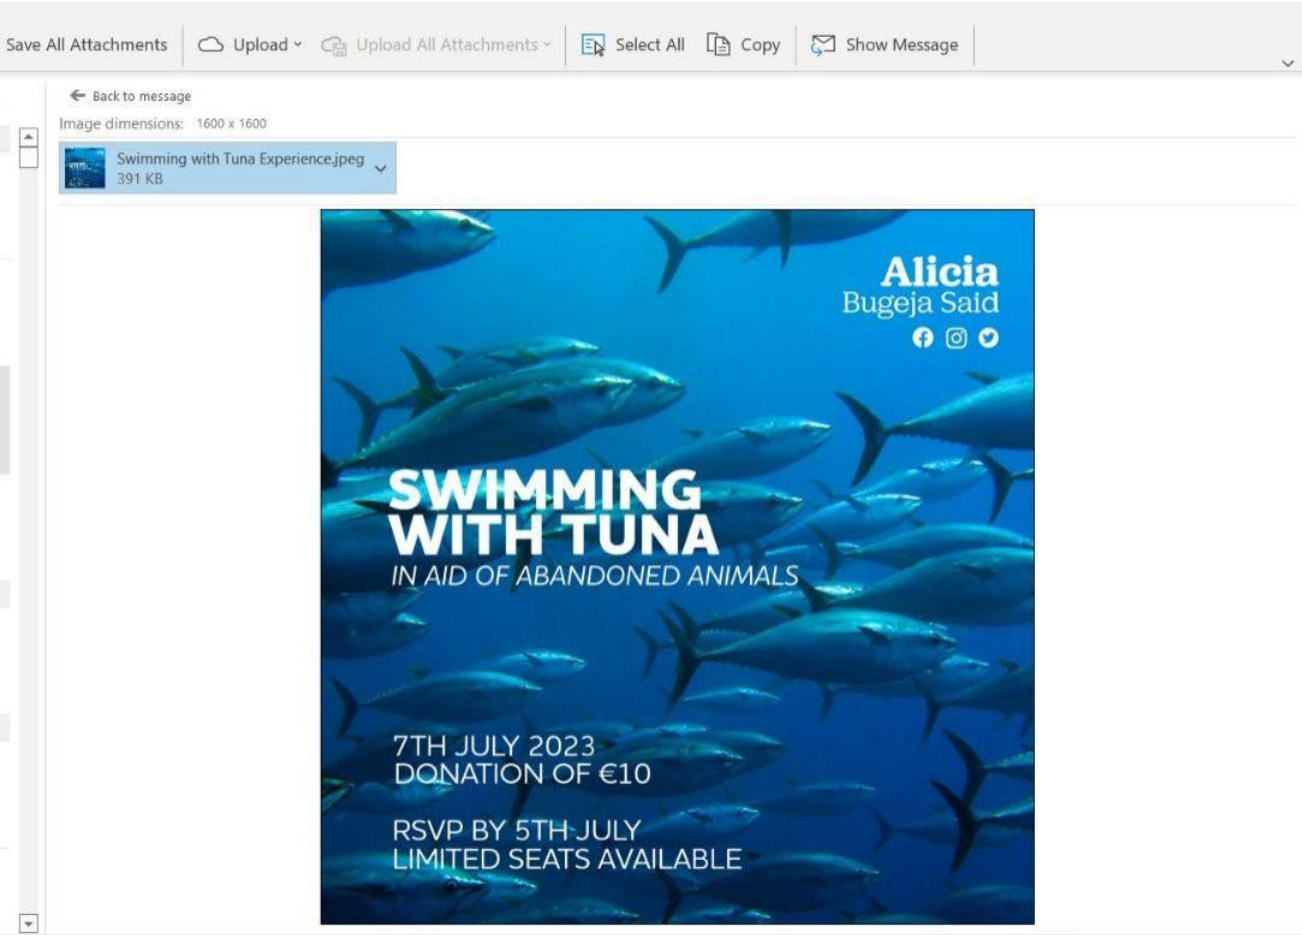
Save All Attachments | Upload | Upload All Attachments | Select All | Copy | Show Message

Back to message

Image dimensions: 1600 x 1600

Swimming with Tuna Experience.jpeg
391 KB

Alicia
Bugeja Said

SWIMMING WITH TUNA
IN AID OF ABANDONED ANIMALS

7TH JULY 2023
DONATION OF €10

RSVP BY 5TH JULY
LIMITED SEATS AVAILABLE